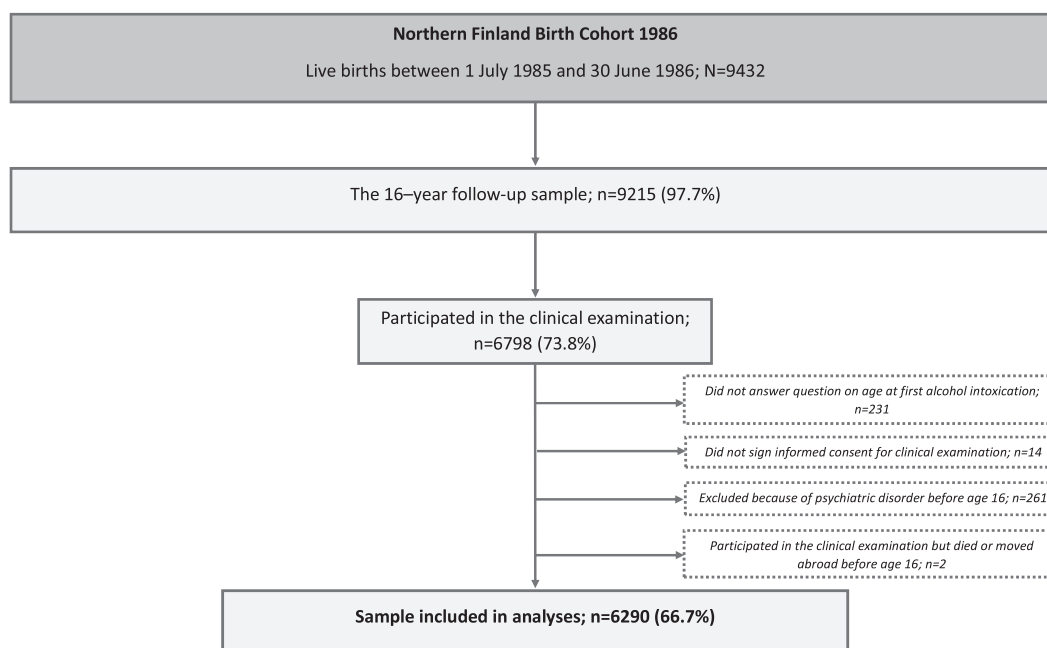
**Northern Finland Birth Cohort 1986**

Live births between 1 July 1985 and 30 June 1986; N=9432

The 16–year follow-up sample; n=9215 (97.7%)

Participated in the clinical examination; n=6798 (73.8%)

*Did not answer question on age at first alcohol intoxication; n=231*

*Did not sign informed consent for clinical examination; n=14*

*Excluded because of psychiatric disorder before age 16; n=261*

*Participated in the clinical examination but died or moved abroad before age 16; n=2*

**Sample included in analyses; n=6290 (66.7%)**